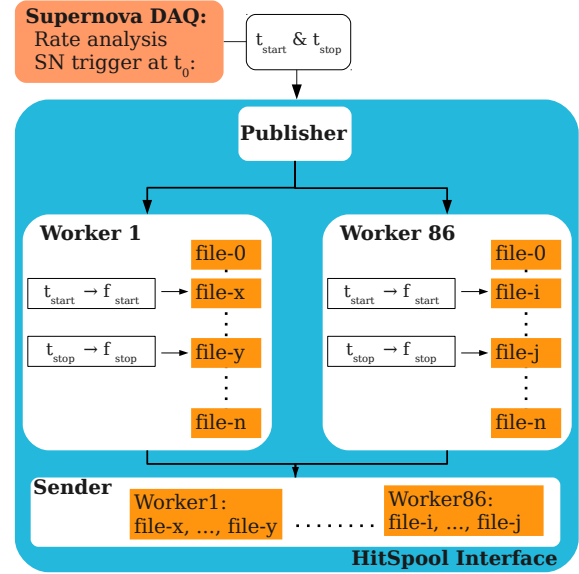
Supernova DAQ:
Rate analysis
SN trigger at $t_0$:

$t_{start}$ & $t_{stop}$

Publisher

Worker 1

file-0

$t_{start} \rightarrow f_{start}$

file-x

$t_{stop} \rightarrow f_{stop}$

file-y

file-n

Worker 86

file-0

$t_{start} \rightarrow f_{start}$

file-i

$t_{stop} \rightarrow f_{stop}$

file-j

file-n

Sender

Worker1:
file-x, ..., file-y

........

Worker86:
file-i, ..., file-j

HitSpool Interface